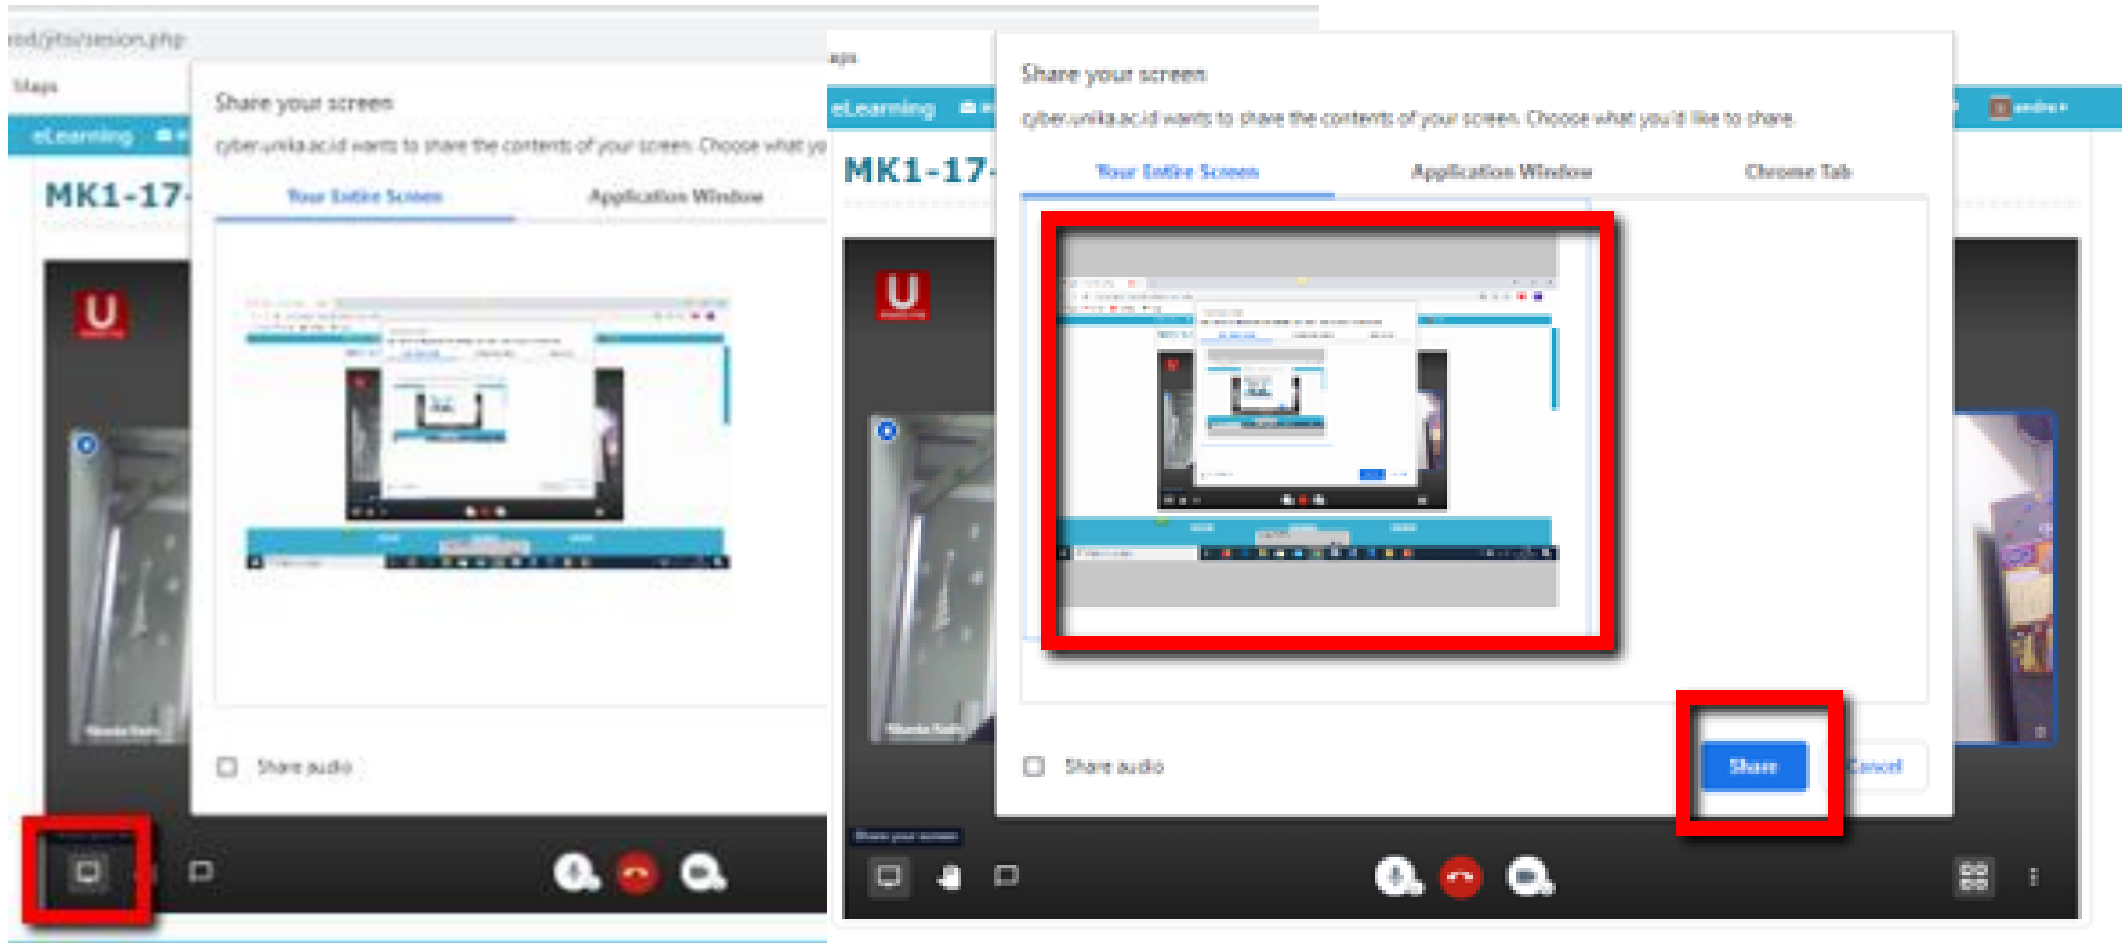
iod/jitsi/sesion.php

Maps

eLearning

MK1-17-

Share your screen

cyber.unila.ac.id wants to share the contents of your screen. Choose what yo

Your Entire Screen

Application Window

Share audio

eLearning

MK1-17-

Share your screen

cyber.unila.ac.id wants to share the contents of your screen. Choose what you'd like to share.

Your Entire Screen

Application Window

Chrome Tab

Share audio

Share

Cancel

Share your screen